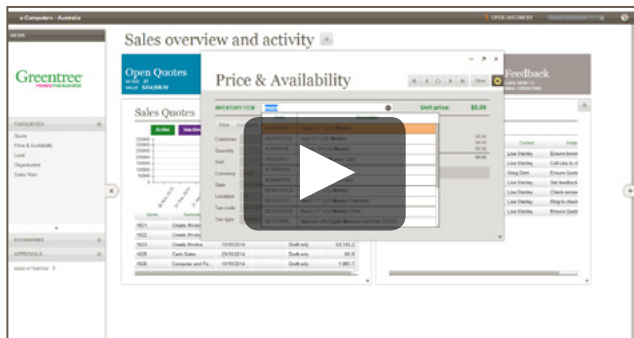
e-Computers - Australia

OPEN DOCUMENT

VIEWS

Greentree

FAVOURITES

Quote

Price & Availability

Lead

Organisation

Sales View

BOOKMARKS

APPROVALS

MODE ACTIONS

Sales overview and activity

Open Quotes

Sales Quotes

Active

Inactive

Price & Availability

Close

INVENTORY ITEM

Unit price:

$0.00

Price

Customer

Quantity

Unit

Currency

Date

Location

Tax code

Tax type

Feedback

Contact

Lisa Stanley

Lisa Stanley

Greg Dent

Lisa Stanley

Lisa Stanley

Lisa Stanley

Lisa Stanley

Quote

1021

1022

1023

1025

1026

Create Invoice

Create Invoice

Create Invoice

Cash Sales

Computer and Fe...

10/10/2014

20/10/2014

10/10/2014

Draft only

Draft only

Draft only

Draft only

Draft only

33,741.2

60.5

1,983.7